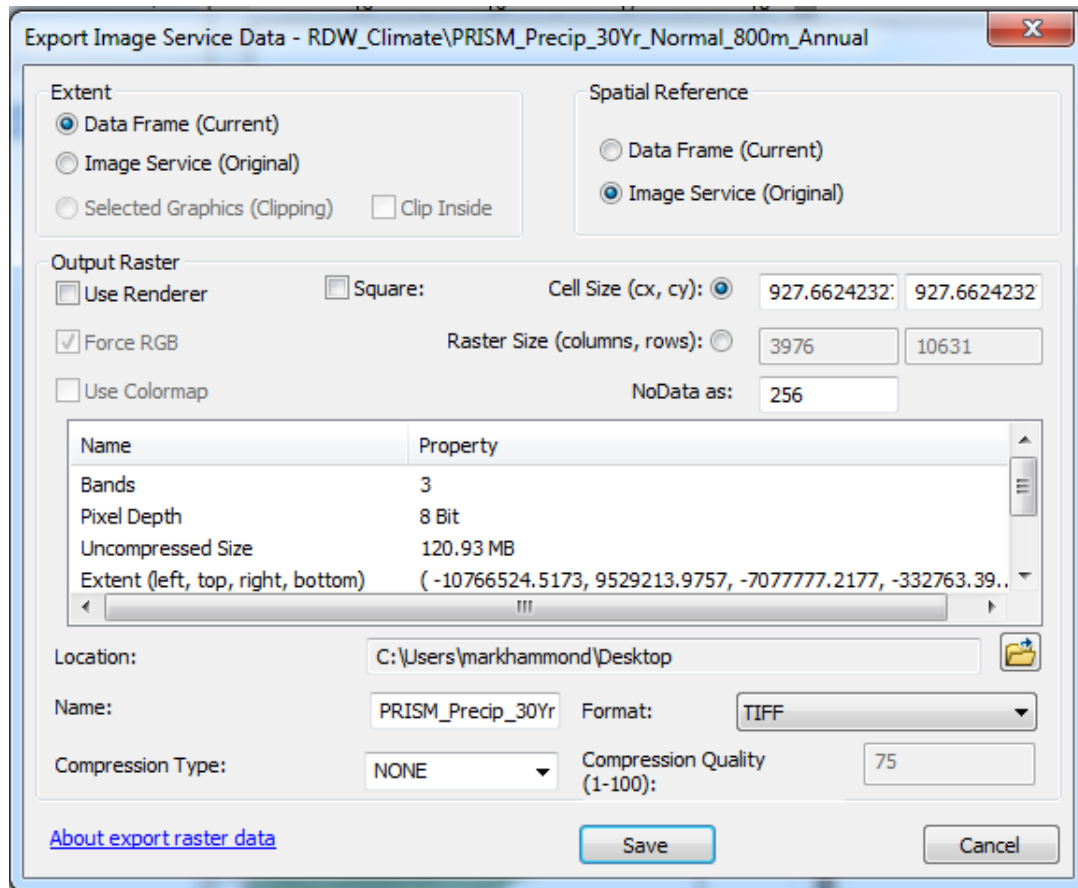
Export Image Service Data - RDW_Climate\PRISM_Precip_30Yr_Normal_800m_Annual

Extent
Data Frame (Current)
Image Service (Original)
Selected Graphics (Clipping)
Clip Inside

Spatial Reference
Data Frame (Current)
Image Service (Original)

Output Raster
Use Renderer
Square:
Cell Size (cx, cy):
927.6624232
927.6624232
Force RGB
Raster Size (columns, rows):
3976
10631
Use Colormap
NoData as:
256

| Name | Property |
|---|---|
| Bands | 3 |
| Pixel Depth | 8 Bit |
| Uncompressed Size | 120.93 MB |
| Extent (left, top, right, bottom) | ( -10766524.5173, 9529213.9757, -7077777.2177, -332763.39.. |

Location:
C:\Users\markhammond\Desktop
Name:
PRISM_Precip_30Yr
Format:
TIFF
Compression Type:
NONE
Compression Quality (1-100):
75

About export raster data
Save
Cancel